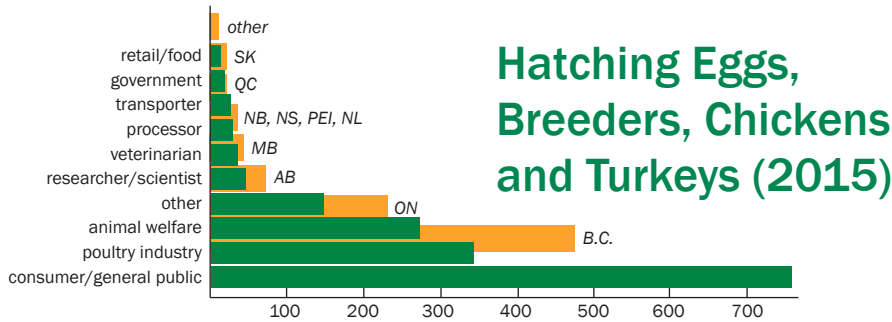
Hatching Eggs, Breeders, Chickens and Turkeys (2015)

other
retail/food
SK
government
QC
transporter
processor
NB, NS, PEI, NL
veterinarian
MB
researcher/scientist
AB
other
ON
animal welfare
B.C.
poultry industry
consumer/general public

100
200
300
400
500
600
700